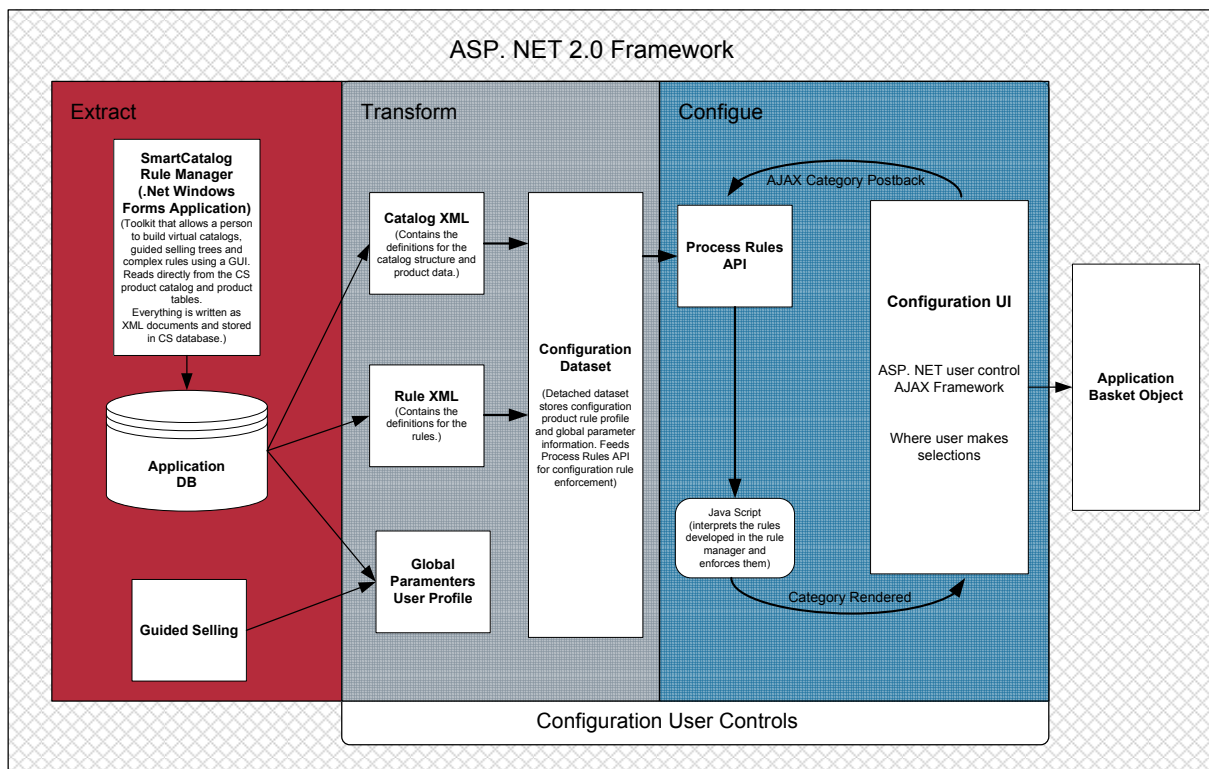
ASP. NET 2.0 Framework

Extract

SmartCatalog Rule Manager (.Net Windows Forms Application)
(Toolkit that allows a person to build virtual catalogs, guided selling trees and complex rules using a GUI. Reads directly from the CS product catalog and product tables. Everything is written as XML documents and stored in CS database.)

Application DB

Guided Selling

Transform

Catalog XML
(Contains the definitions for the catalog structure and product data.)

Rule XML
(Contains the definitions for the rules.)

Global Paramenters User Profile

Configuration Dataset
(Detached dataset stores configuration product rule profile and global parameter information. Feeds Process Rules API for configuration rule enforcement)

Configue

AJAX Category Postback

Process Rules API

Configuration UI

ASP. NET user control AJAX Framework

Where user makes selections

Java Script
(interprets the rules developed in the rule manager and enforces them)

Category Rendered

Application Basket Object

Configuration User Controls